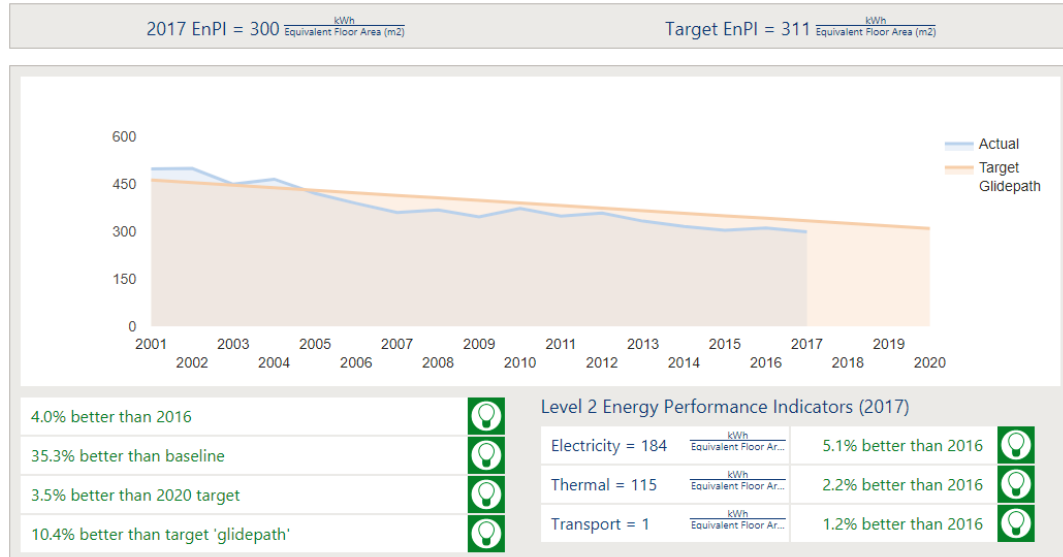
2017 EnPI = 300 $\frac{\text{kWh}}{\text{Equivalent Floor Area (m2)}}$

Target EnPI = 311 $\frac{\text{kWh}}{\text{Equivalent Floor Area (m2)}}$

600
450
300
150
0

2001 2002 2003 2004 2005 2006 2007 2008 2009 2010 2011 2012 2013 2014 2015 2016 2017 2018 2019 2020

Actual
Target Glidepath

4.0% better than 2016
35.3% better than baseline
3.5% better than 2020 target
10.4% better than target 'glidepath'

Level 2 Energy Performance Indicators (2017)

| | | |
|---|---|---|
| Electricity = 184 | $\frac{\text{kWh}}{\text{Equivalent Floor Ar...}}$ | 5.1% better than 2016 |
| Thermal = 115 | $\frac{\text{kWh}}{\text{Equivalent Floor Ar...}}$ | 2.2% better than 2016 |
| Transport = 1 | $\frac{\text{kWh}}{\text{Equivalent Floor Ar...}}$ | 1.2% better than 2016 |